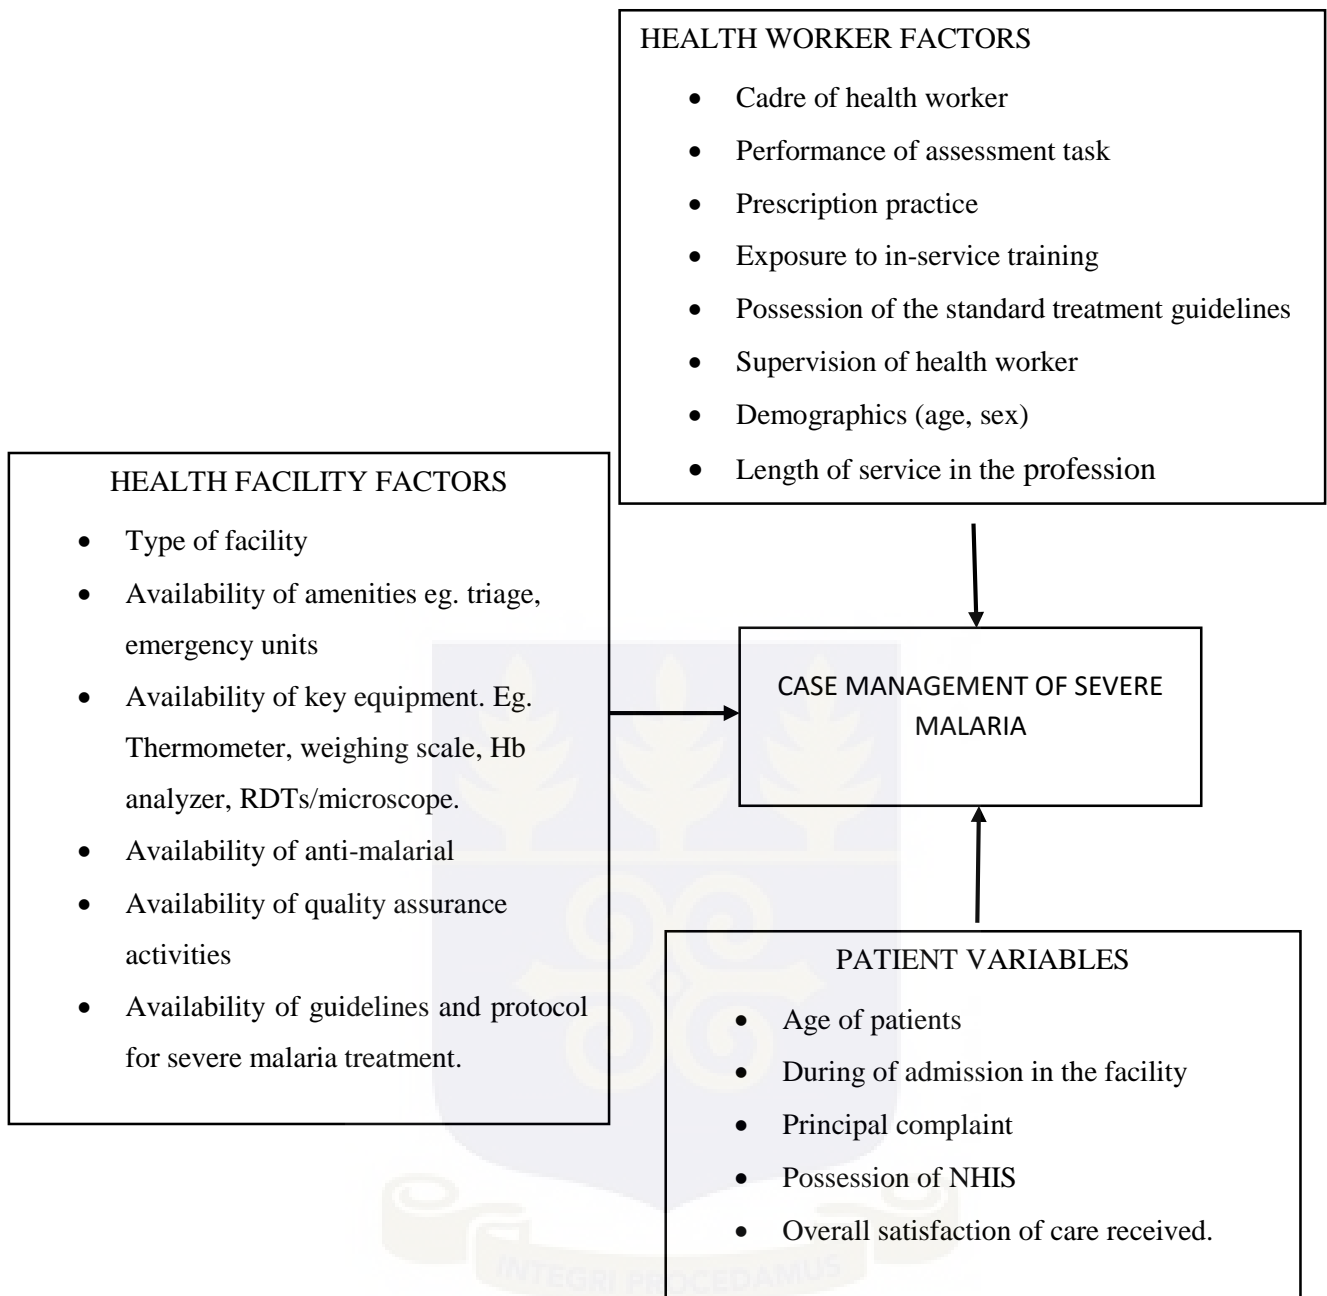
HEALTH WORKER FACTORS

- Cadre of health worker
- Performance of assessment task
- Prescription practice
- Exposure to in-service training
- Possession of the standard treatment guidelines
- Supervision of health worker
- Demographics (age, sex)
- Length of service in the profession

HEALTH FACILITY FACTORS

- Type of facility
- Availability of amenities eg. triage, emergency units
- Availability of key equipment. Eg. Thermometer, weighing scale, Hb analyzer, RDTs/microscope.
- Availability of anti-malarial
- Availability of quality assurance activities
- Availability of guidelines and protocol for severe malaria treatment.

CASE MANAGEMENT OF SEVERE MALARIA

PATIENT VARIABLES

- Age of patients
- During of admission in the facility
- Principal complaint
- Possession of NHIS
- Overall satisfaction of care received.

INTEGRI PROCEDAMUS